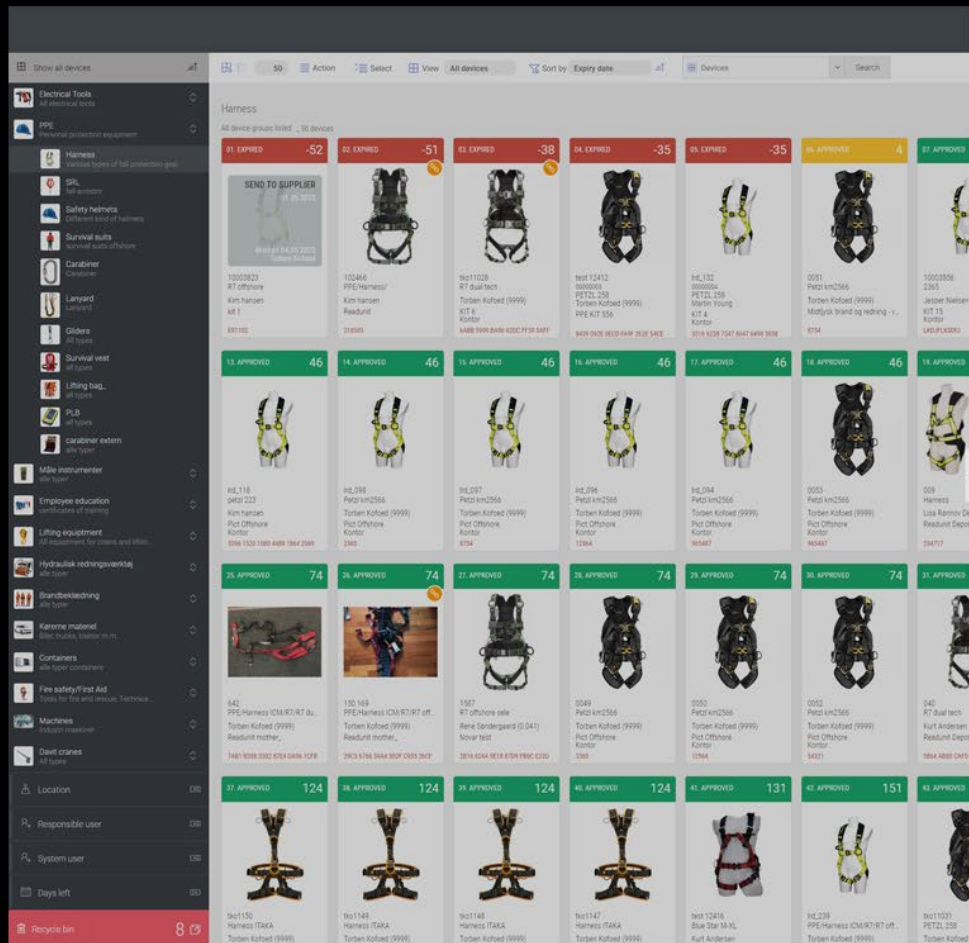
Show all devices

Electrical Tools
All electrical tools

PPE
Personal protection equipment

Harness
Various types of fall protection gear

SRL
fall arrestor

Safety helmets
Different kind of helmets

Survival suits
survival suits offshore

Carabiner
Carabiner

Lanyard
Lanyard

Gliders
All types

Survival vest
all types

Lifting bag
all types

PLB
all types

carabiner extern
alle typer

Måle instrumenter
alle typer

Employee education
certificates of training

Lifting equipment
All equipment for cranes and liftin...

Hydraulisk redningsværktøj
alle typer

Brandbeklædning
alle typer

Kørene materiel
Biler, trucks, traktor m.m.

Containers
alle typer containere

Fire safety/First Aid
Tools for fire and rescue. Technica...

Machines
Industri maskiner

Davit cranes
All types

Location

Responsible user

System user

Days left

Recycle bin 8

50 Action Select View All devices Sort by Expiry date Devices Search

Harness

All device groups listed 56 devices

01. EXPIRED -52
SEND TO SUPPLIER
10003823
R7 offshore
Kim hansen
kit 1
EX1102

02. EXPIRED -51
102466
PPE/Harness/
Kim hansen
Readunit
210505

03. EXPIRED -38
tko11028
R7 dual tech
Torben Kofoed (9999)
KIT 6
Kontor

04. EXPIRED -35
test 12412
PETZL 258
Torben Kofoed (9999)
PPE KIT 556

05. EXPIRED -35
ird_132
PETZL 259
Martin Young
KIT 4
Kontor

06. APPROVED 4
0051
Petzl km2566
Torben Kofoed (9999)
Midtjysk brand og redning - v...
8754

07. APPROVED
10003856
2365
Jesper Nielsen
KIT 15
Kontor

13. APPROVED 46
ird_116
petzl 223
Kim hansen
Pict Offshore
Kontor

14. APPROVED 46
ird_098
Petzl km2566
Torben Kofoed (9999)
Pict Offshore
Kontor
2365

15. APPROVED 46
ird_097
Petzl km2566
Torben Kofoed (9999)
Pict Offshore
Kontor
8754

16. APPROVED 46
ird_096
Petzl km2566
Torben Kofoed (9999)
Pict Offshore
Kontor
12564

17. APPROVED 46
ird_094
Petzl km2566
Torben Kofoed (9999)
Pict Offshore
Kontor

18. APPROVED 46
0053
Petzl km2566
Torben Kofoed (9999)
Pict Offshore
Kontor

19. APPROVED
009
Harness
Lisa Rannov
Readunit Depo
234717

25. APPROVED 74
642
PPE/Harness ICM/R7/R7 du...
Torben Kofoed (9999)
Readunit mother_

26. APPROVED 74
150 169
PPE/Harness ICM/R7/R7 off...
Torben Kofoed (9999)
Readunit mother_

27. APPROVED 74
1587
R7 offshore sele
Rene Søndergaard (0 041)
Novar test

28. APPROVED 74
0049
Petzl km2566
Torben Kofoed (9999)
Pict Offshore
Kontor
2365

29. APPROVED 74
0050
Petzl km2566
Torben Kofoed (9999)
Pict Offshore
Kontor
12564

30. APPROVED 74
0052
Petzl km2566
Torben Kofoed (9999)
Pict Offshore
Kontor
54321

31. APPROVED
040
R7 dual tech
Kurt Andersen
Readunit Depo

37. APPROVED 124
tko1150
Harness ITAKA
Torben Kofoed (9999)

38. APPROVED 124
tko1149
Harness ITAKA
Torben Kofoed (9999)

39. APPROVED 124
tko1148
Harness ITAKA
Torben Kofoed (9999)

40. APPROVED 124
tko1147
Harness ITAKA
Torben Kofoed (9999)

41. APPROVED 131
test 12416
Blue Star M-XL
Kurt Andersen

42. APPROVED 151
ird_239
PPE/Harness ICM/R7/R7 off...
Torben Kofoed (9999)

43. APPROVED
tko11031
PETZL 258
Torben Kofoed